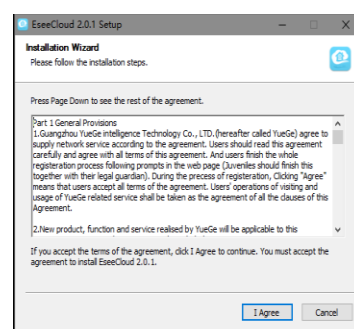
EseeCloud 2.0.1 Setup

Installation Wizard
Please follow the installation steps.

Press Page Down to see the rest of the agreement.

Part 1 General Provisions
1.Guangzhou YueGe intelligence Technology Co., LTD.(hereafter called YueGe) agree to supply network service according to the agreement. Users should read this agreement carefully and agree with all terms of this agreement. And users finish the whole registeration process following prompts in the web page (Juveniles should finish this together with their legal guardian). During the precess of registeration, Clicking "Agree" means that users accept all terms of the agreement. Users' operations of visiting and usage of YueGe related service shall be taken as the agreement of all the clauses of this Agreement.

2.New product, function and service realised by YueGe will be applicable to this

If you accept the terms of the agreement, click I Agree to continue. You must accept the agreement to install EseeCloud 2.0.1.

I Agree
Cancel